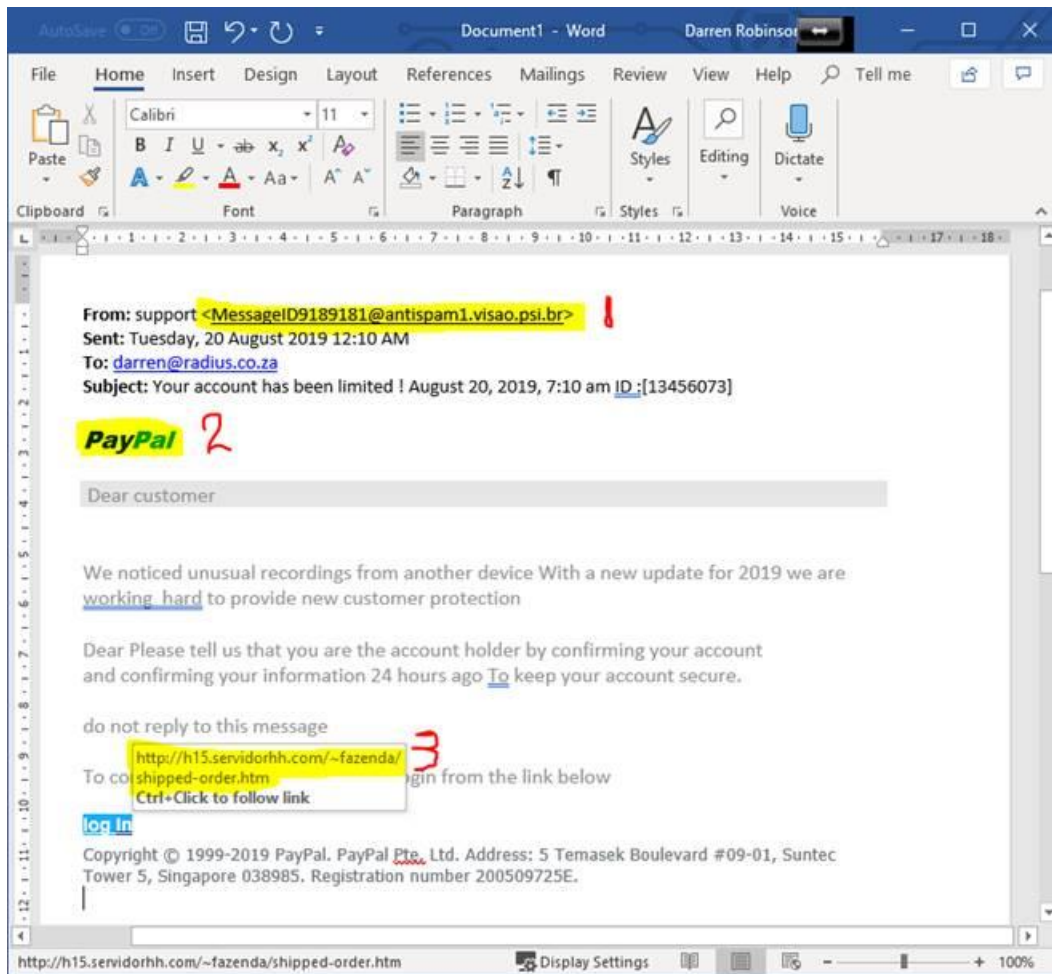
AutoSave Off Document1 - Word Darren Robinson

File Home Insert Design Layout References Mailings Review View Help Tell me

Paste Calibri 11 B I U x, x² A Aa A A Styles Editing Dictate

Clipboard Font Paragraph Styles Voice

From: support <MessageID9189181@antispam1.visao.psi.br> 1
Sent: Tuesday, 20 August 2019 12:10 AM
To: darren@radius.co.za
Subject: Your account has been limited ! August 20, 2019, 7:10 am ID :[13456073]

PayPal 2

Dear customer

We noticed unusual recordings from another device With a new update for 2019 we are working hard to provide new customer protection

Dear Please tell us that you are the account holder by confirming your account and confirming your information 24 hours ago To keep your account secure.

do not reply to this message

http://h15.servidorhh.com/~fazenda/shipped-order.htm 3
Ctrl+Click to follow link

To co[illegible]gin from the link below

log In

Copyright © 1999-2019 PayPal. PayPal Pte. Ltd. Address: 5 Temasek Boulevard #09-01, Suntec Tower 5, Singapore 038985. Registration number 200509725E.

http://h15.servidorhh.com/~fazenda/shipped-order.htm Display Settings 100%